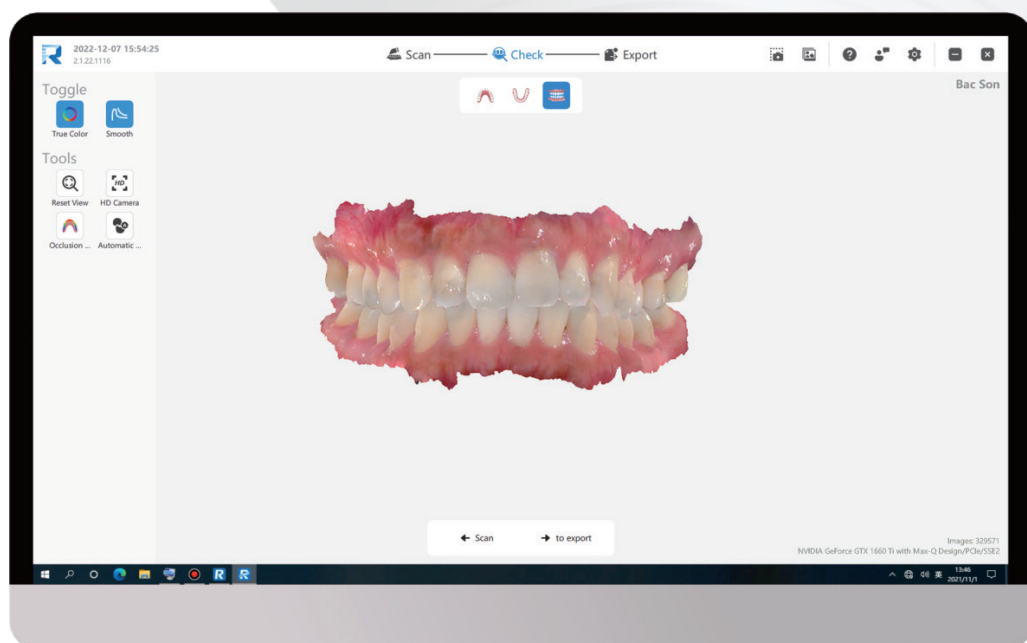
2022-12-07 15:54:25
2.1.22.1116

Scan
Check
Export

Bac Son

Toggle
True Color
Smooth

Tools
Reset View
HD
HD Camera
Occlusion ...
Automatic ...

← Scan
→ to export

Images: 329571
NVIDIA GeForce GTX 1660 Ti with Max-Q Design/PCIe/SSE2

13:46
2021/11/1